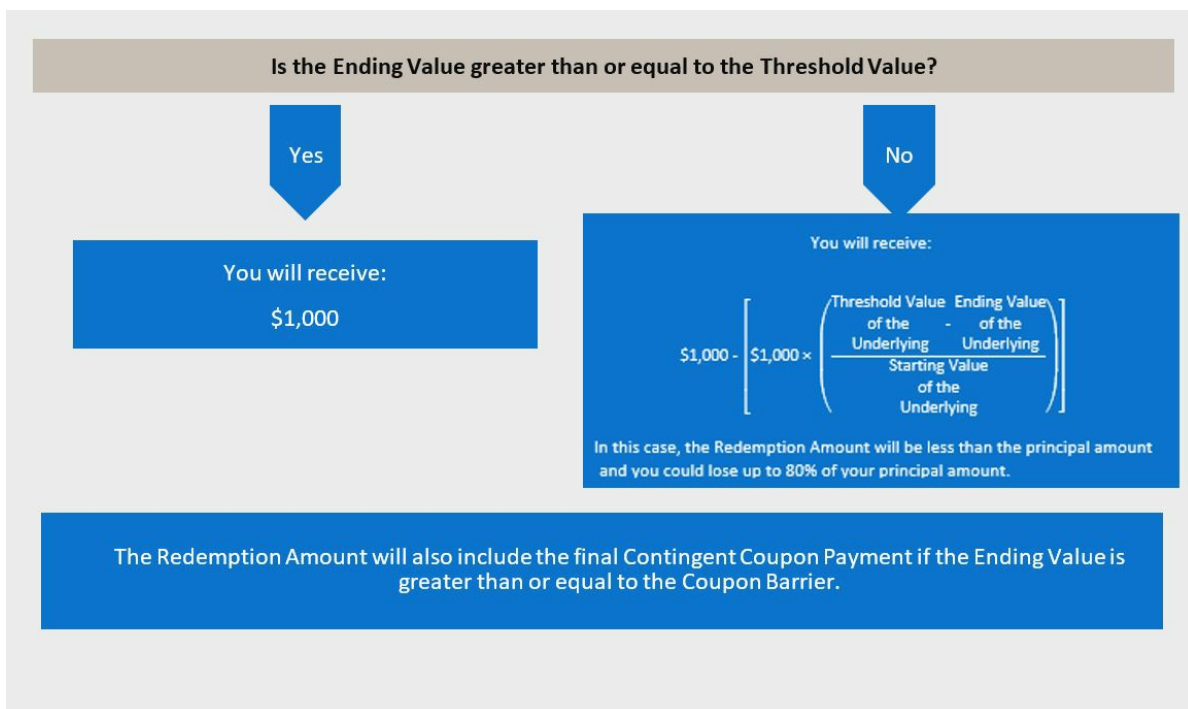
Is the Ending Value greater than or equal to the Threshold Value?

Yes

No

You will receive:

$1,000

You will receive:

$\$1{,}000 - \left[\$1{,}000 \times \left(\frac{\text{Threshold Value of the Underlying} - \text{Ending Value of the Underlying}}{\text{Starting Value of the Underlying}}\right)\right]$

In this case, the Redemption Amount will be less than the principal amount and you could lose up to 80% of your principal amount.

The Redemption Amount will also include the final Contingent Coupon Payment if the Ending Value is greater than or equal to the Coupon Barrier.